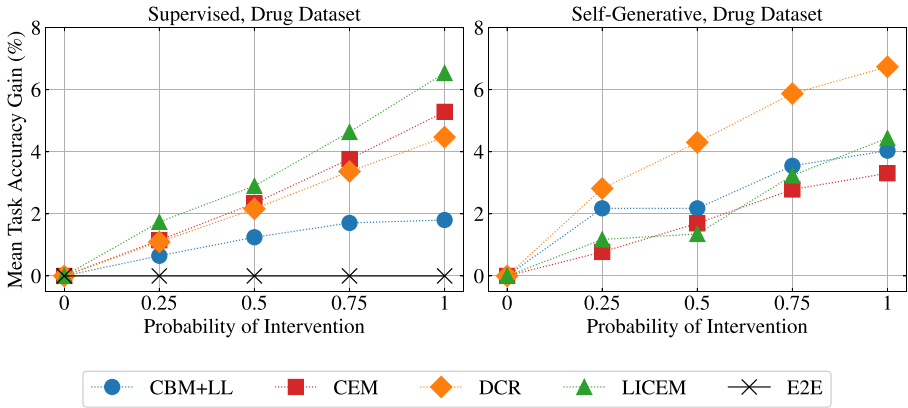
Supervised, Drug Dataset

Self-Generative, Drug Dataset

Mean Task Accuracy Gain (%)

8
6
4
2
0

0
0.25
0.5
0.75
1

Probability of Intervention

8
6
4
2
0

0
0.25
0.5
0.75
1

Probability of Intervention

CBM+LL
CEM
DCR
LICEM
E2E